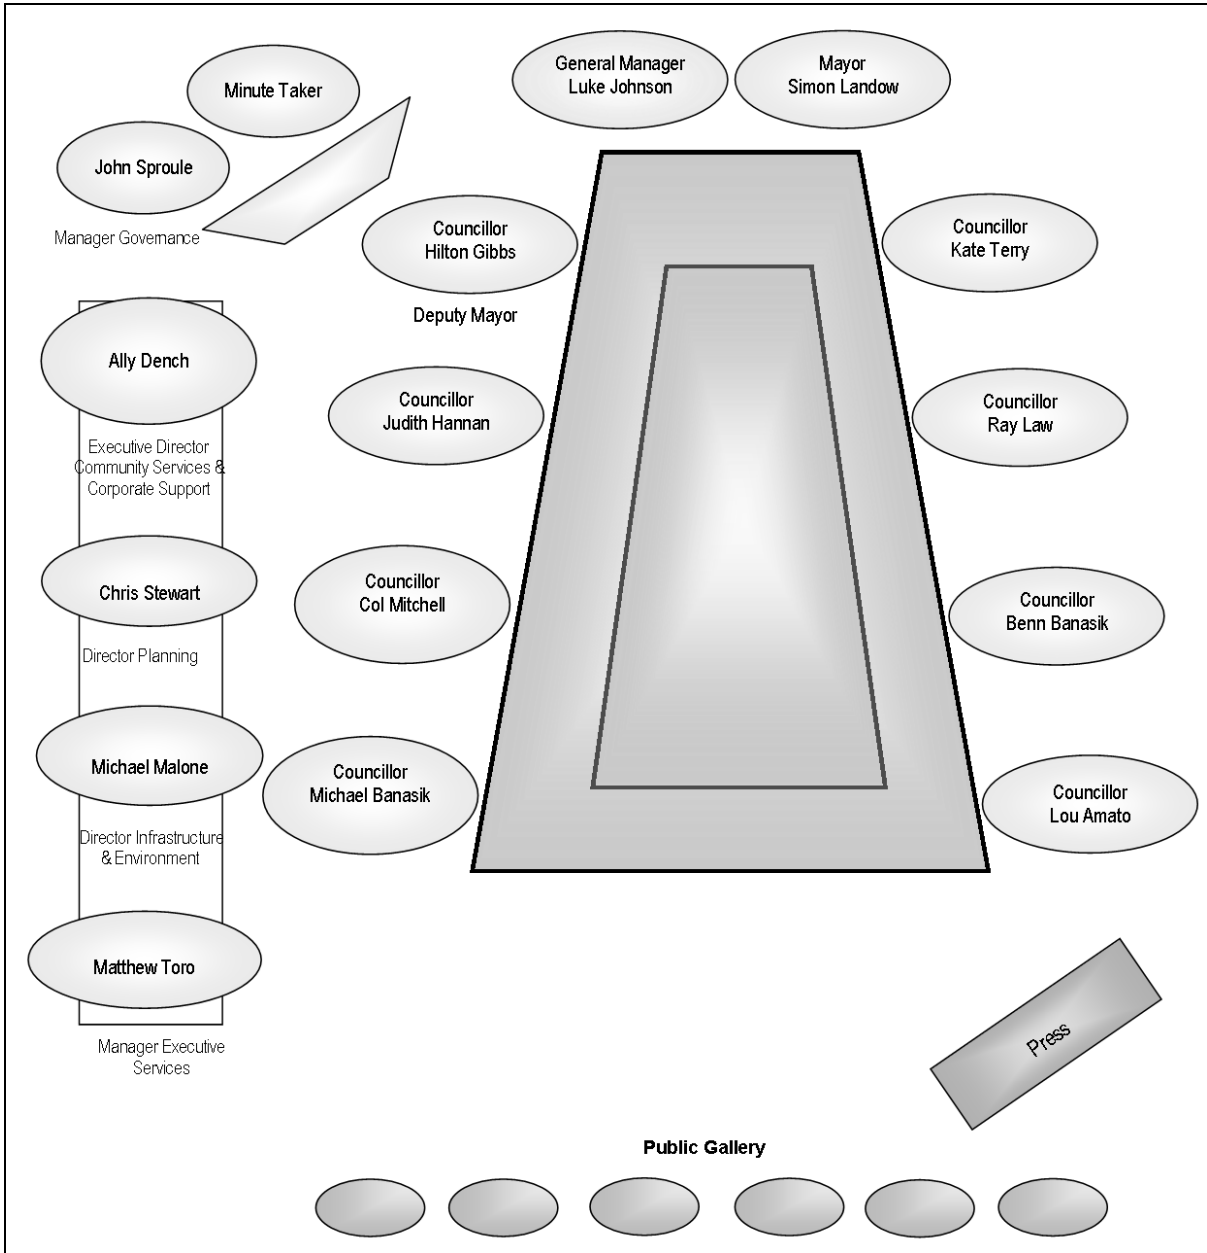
Minute Taker

General Manager
Luke Johnson

Mayor
Simon Landow

John Sproule

Manager Governance

Councillor
Hilton Gibbs

Deputy Mayor

Councillor
Kate Terry

Ally Dench

Executive Director
Community Services &
Corporate Support

Councillor
Judith Hannan

Councillor
Ray Law

Chris Stewart

Director Planning

Councillor
Col Mitchell

Councillor
Benn Banasik

Michael Malone

Director Infrastructure
& Environment

Councillor
Michael Banasik

Councillor
Lou Amato

Matthew Toro

Manager Executive
Services

Press

Public Gallery